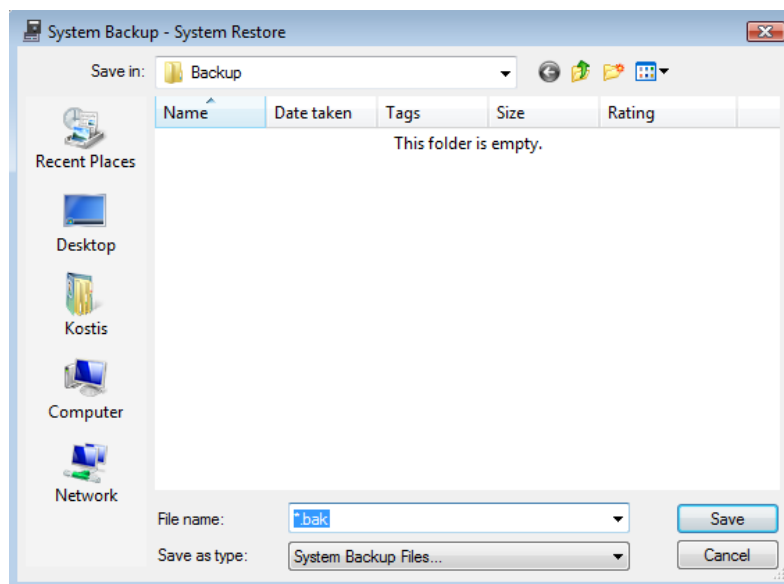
System Backup - System Restore

Save in: Backup

Recent Places
Desktop
Kostis
Computer
Network

| Name | Date taken | Tags | Size | Rating |
|---|---|---|---|---|

This folder is empty.

File name: *.bak
Save as type: System Backup Files...

Save
Cancel